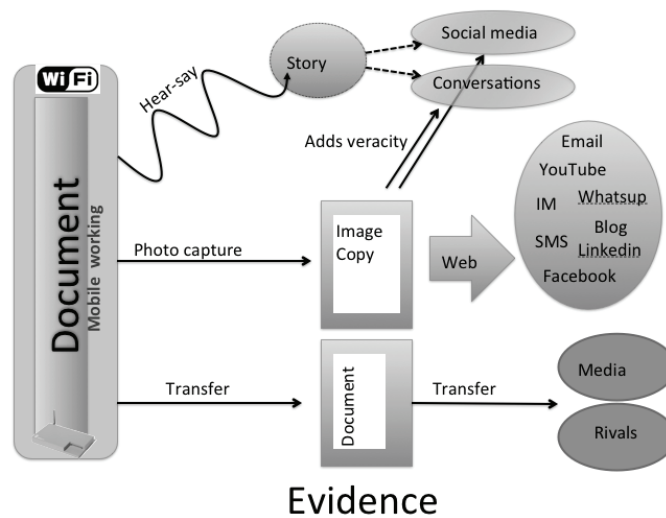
WiFi

Document
Mobile working

Hear-say

Story

Social media

Conversations

Adds veracity

Email
YouTube
IM
Whatsup
Blog
SMS
Linkedin
Facebook

Photo capture

Image Copy

Web

Transfer

Document

Transfer

Media

Rivals

Evidence